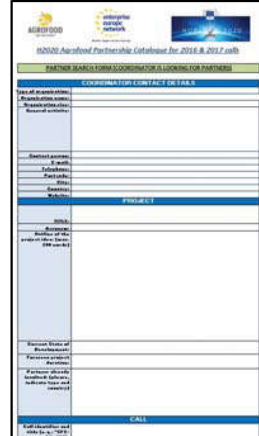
AGROFOOD

enterprise europe network

H2020 Agrofood Partnership Catalogue for 2016 & 2017 calls

PARTNER SEARCH FORM (COORDINATOR IS LOOKING FOR PARTNERS)

COORDINATOR CONTACT DETAILS

| | |
|---|---|
| Type of organisation: | |
| Organisation name: | |
| Organisation size: | |
| General activities: | |
| Contact person: | |
| E-mail: | |
| Telephone: | |
| Postcode: | |
| City: | |
| Country: | |
| Website: | |

PROJECT

| | |
|---|---|
| Title: | |
| Acronym: | |
| Outline of the project idea: (max. 200 words) | |
| Current State of Development: | |
| Foreseen project duration: | |
| Partners already involved: (please, indicate type and country) | |

CALL

| | |
|---|---|
| Call identifier and title (e.g., "SFS-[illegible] | |